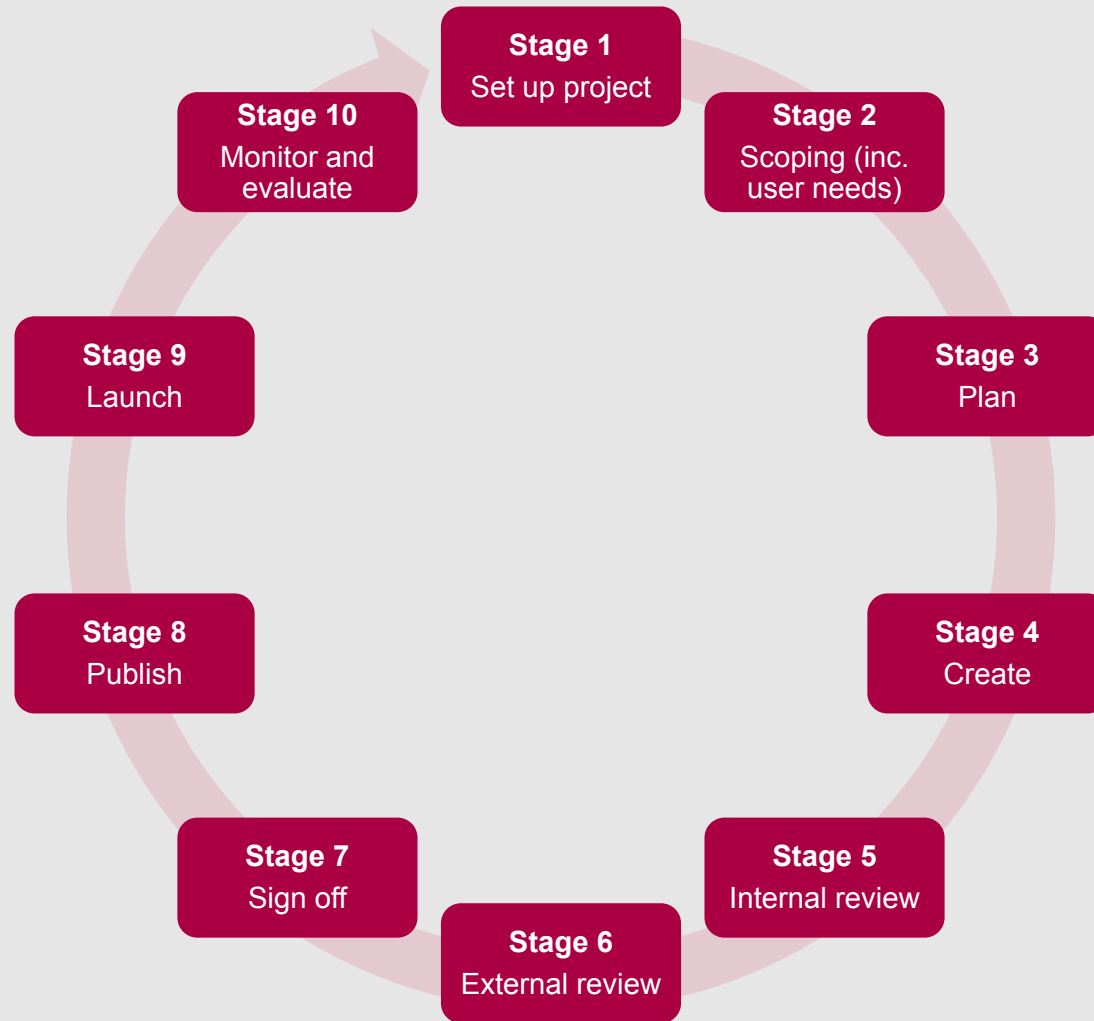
Stage 1
Set up project

Stage 2
Scoping (inc. user needs)

Stage 3
Plan

Stage 4
Create

Stage 5
Internal review

Stage 6
External review

Stage 7
Sign off

Stage 8
Publish

Stage 9
Launch

Stage 10
Monitor and evaluate